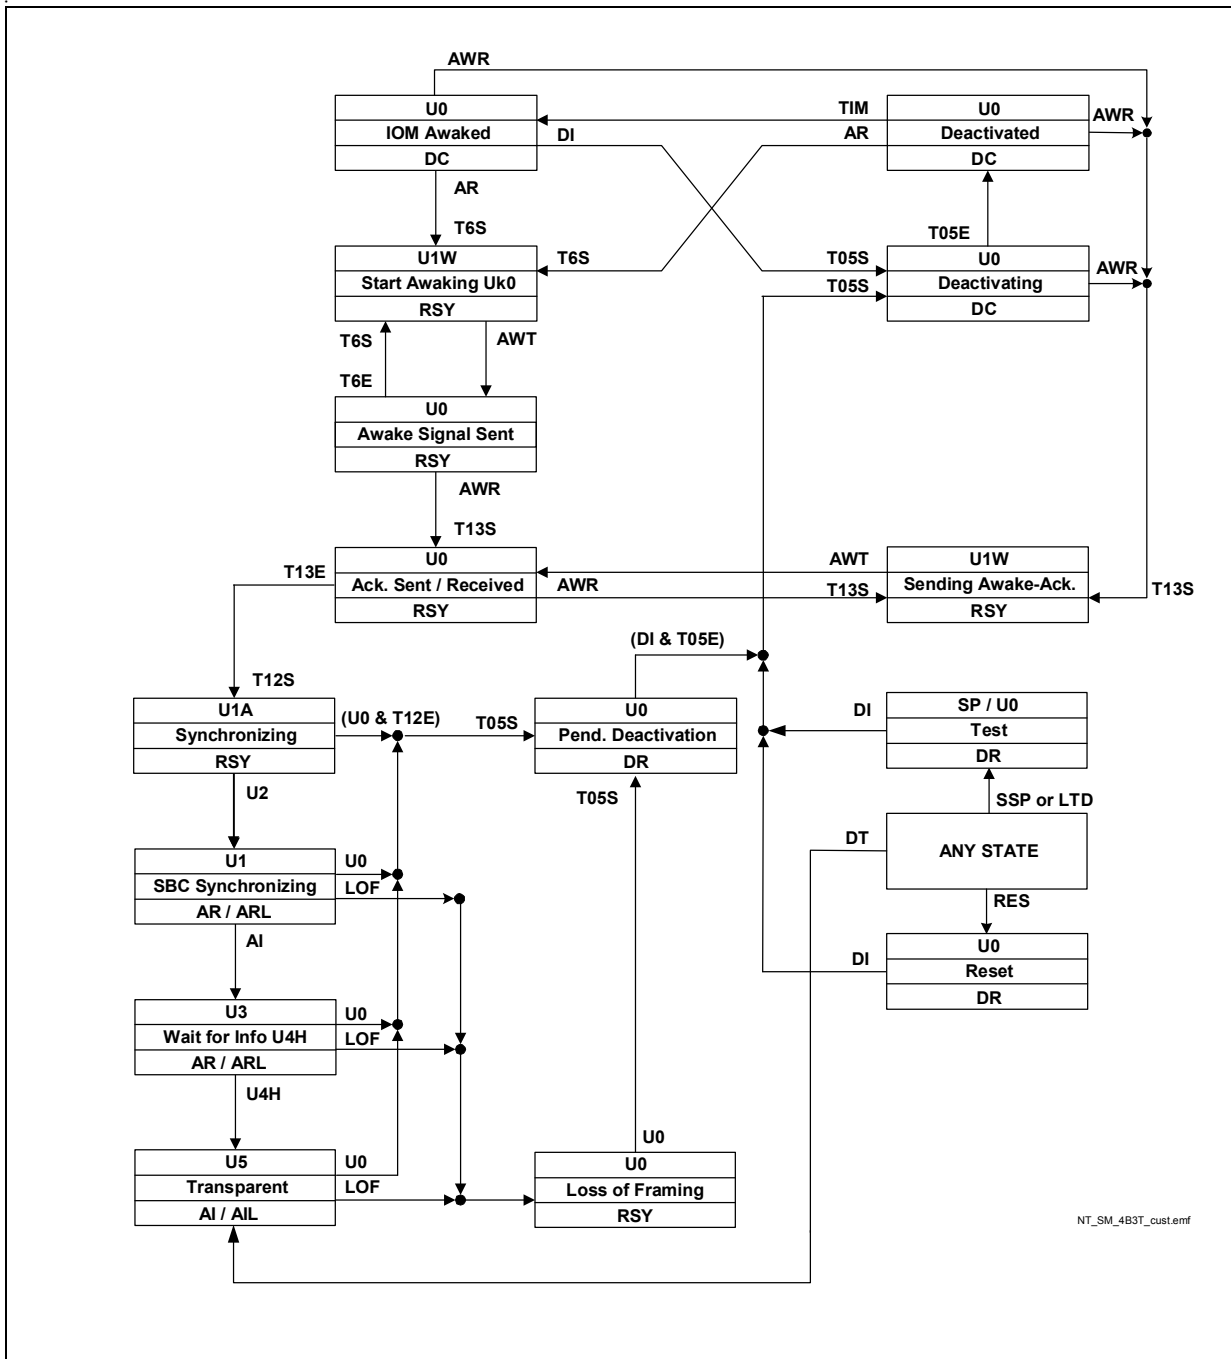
AWR

U0
IOM Awaked
DC

TIM
DI
AR

U0
Deactivated
DC

AWR

AR
T6S

U1W
Start Awaking Uk0
RSY

T6S

T05E

T05S
T05S

U0
Deactivating
DC

AWR

T6S
AWT
T6E

U0
Awake Signal Sent
RSY

AWR
T13S

T13E

U0
Ack. Sent / Received
RSY

AWT
AWR
T13S

U1W
Sending Awake-Ack.
RSY

T13S

(DI & T05E)

T12S

U1A
Synchronizing
RSY

(U0 & T12E)
T05S

U0
Pend. Deactivation
DR

DI

SP / U0
Test
DR

U2

T05S

SSP or LTD

U1
SBC Synchronizing
AR / ARL

U0
LOF

DT

ANY STATE

AI

RES

DI

U0
Reset
DR

U3
Wait for Info U4H
AR / ARL

U0
LOF

U4H

U0

U5
Transparent
AI / AIL

U0
LOF

U0
Loss of Framing
RSY

NT_SM_4B3T_cust.emf